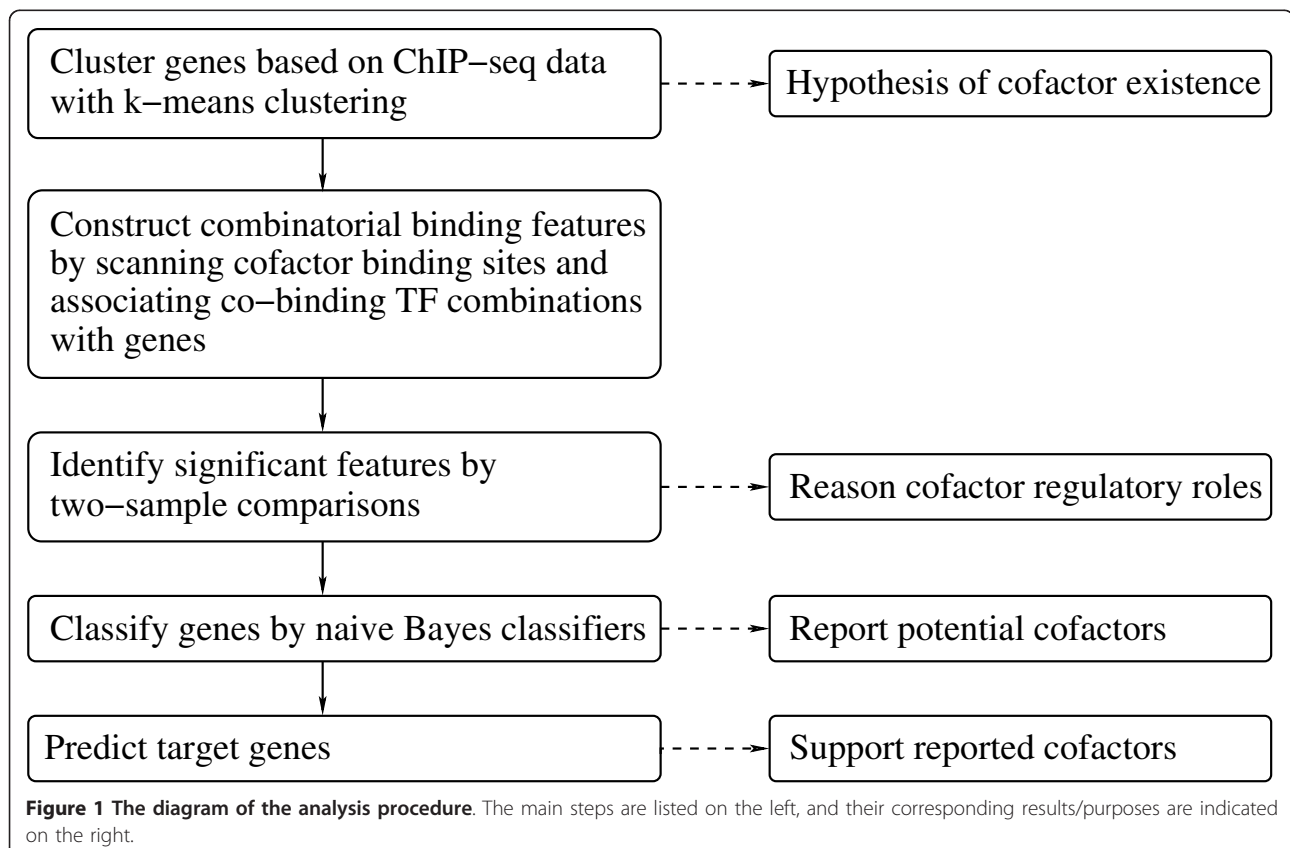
Cluster genes based on ChIP−seq data with k−means clustering

Hypothesis of cofactor existence

Construct combinatorial binding features by scanning cofactor binding sites and associating co−binding TF combinations with genes

Identify significant features by two−sample comparisons

Reason cofactor regulatory roles

Classify genes by naive Bayes classifiers

Report potential cofactors

Predict target genes

Support reported cofactors

**Figure 1 The diagram of the analysis procedure**. The main steps are listed on the left, and their corresponding results/purposes are indicated on the right.